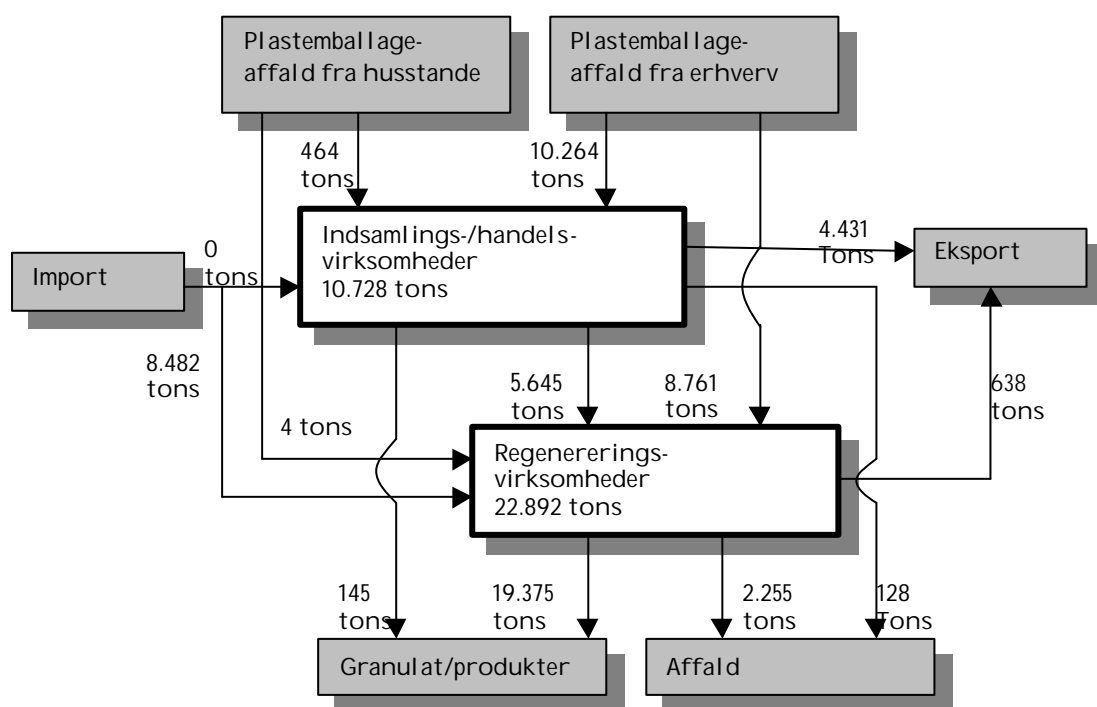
Plastemballage-affald fra husstande

Plastemballage-affald fra erhverv

464 tons

10.264 tons

Import

0 tons

Indsamlings-/handels-virksomheder
10.728 tons

4.431 Tons

Eksport

8.482 tons

5.645 tons

8.761 tons

638 tons

4 tons

Regenererings-virksomheder
22.892 tons

145 tons

19.375 tons

2.255 tons

128 Tons

Granulat/produkter

Affald